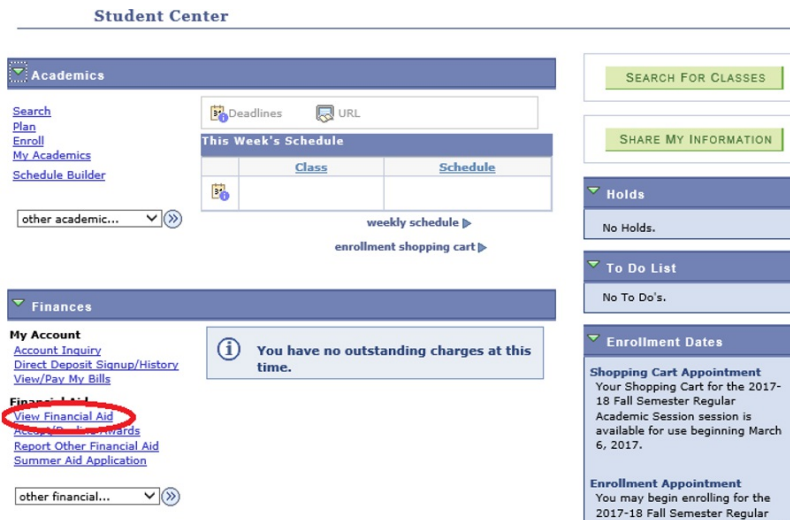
Student Center

Academics

Search
Plan
Enroll
My Academics
Schedule Builder

other academic...

Deadlines URL

This Week's Schedule

| | Class | Schedule |
|---|---|---|
| | | |

weekly schedule

enrollment shopping cart

SEARCH FOR CLASSES

SHARE MY INFORMATION

Holds

No Holds.

To Do List

No To Do's.

Finances

My Account
Account Inquiry
Direct Deposit Signup/History
View/Pay My Bills

Financial Aid
View Financial Aid
Accept/Decline Awards
Report Other Financial Aid
Summer Aid Application

other financial...

You have no outstanding charges at this time.

Enrollment Dates

Shopping Cart Appointment
Your Shopping Cart for the 2017-18 Fall Semester Regular Academic Session session is available for use beginning March 6, 2017.

Enrollment Appointment
You may begin enrolling for the 2017-18 Fall Semester Regular